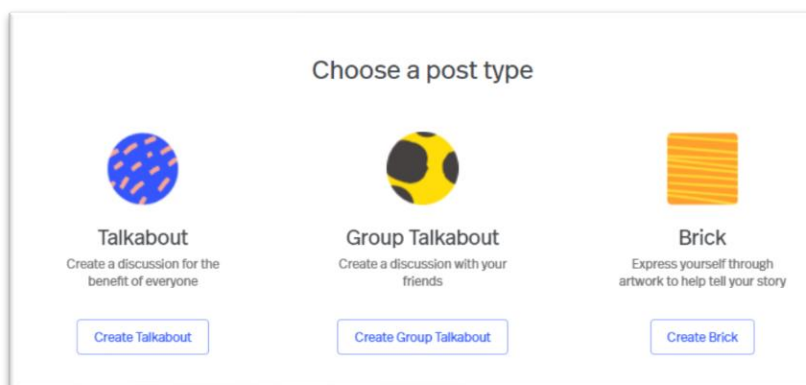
Choose a post type

Talkabout
Create a discussion for the benefit of everyone
Create Talkabout

Group Talkabout
Create a discussion with your friends
Create Group Talkabout

Brick
Express yourself through artwork to help tell your story
Create Brick